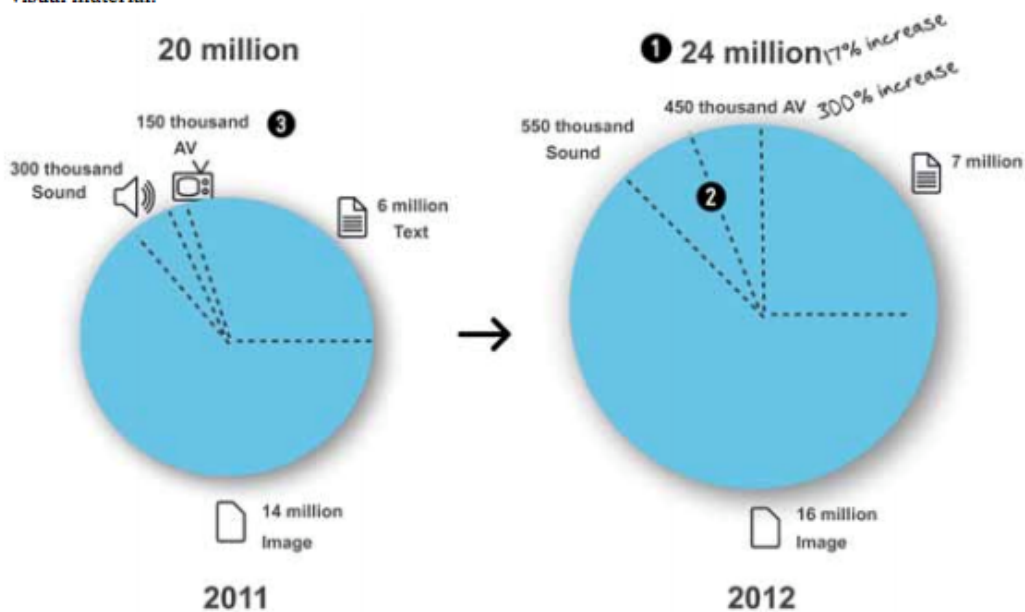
visual material:

20 million

150 thousand AV

3

300 thousand Sound

6 million Text

14 million Image

2011

1 24 million 17% increase

450 thousand AV 300% increase

550 thousand Sound

2

7 million

16 million Image

2012